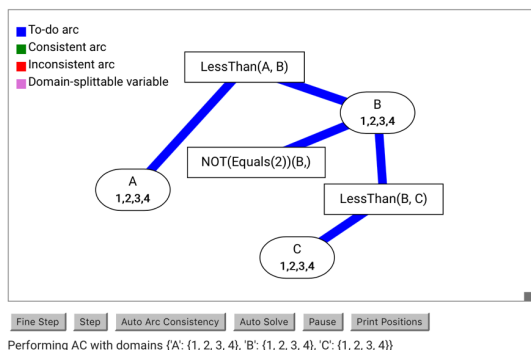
To-do arc
Consistent arc
Inconsistent arc
Domain-splittable variable

LessThan(A, B)

B
1,2,3,4

NOT(Equals(2))(B,)

A
1,2,3,4

LessThan(B, C)

C
1,2,3,4

Fine Step Step Auto Arc Consistency Auto Solve Pause Print Positions

Performing AC with domains {'A': {1, 2, 3, 4}, 'B': {1, 2, 3, 4}, 'C': {1, 2, 3, 4}}